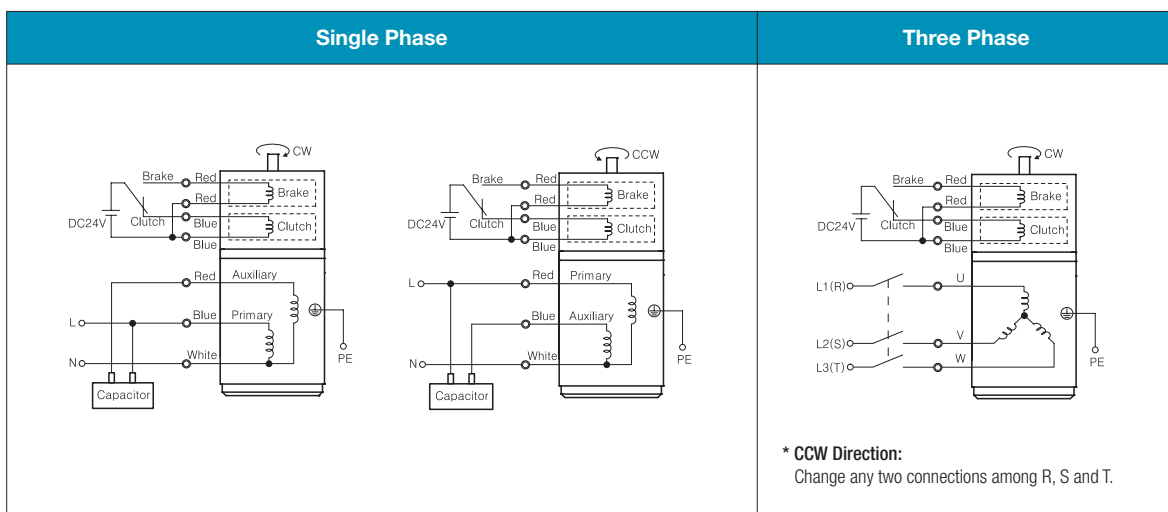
| Single Phase | Three Phase |
|---|---|

CW
Brake Red
Red Brake
DC24V Clutch Blue Clutch
Blue
Red Auxiliary
L Blue Primary
N White PE
Capacitor

CCW
Brake Red
Red Brake
DC24V Clutch Blue Clutch
Blue
L Red Primary
Blue Auxiliary
N White PE
Capacitor

CW
Brake Red
Red Brake
DC24V Clutch Blue Clutch
Blue
L1(R) U
L2(S) V
L3(T) W
PE

* CCW Direction:
Change any two connections among R, S and T.